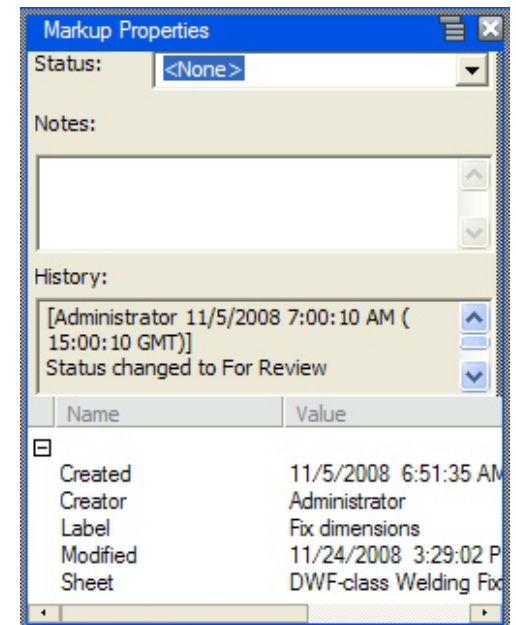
Markup Properties

Status: <None>

Notes:

History:

[Administrator 11/5/2008 7:00:10 AM ( 15:00:10 GMT)]
Status changed to For Review

| Name | Value |
|---|---|
| Created | 11/5/2008 6:51:35 AM |
| Creator | Administrator |
| Label | Fix dimensions |
| Modified | 11/24/2008 3:29:02 P |
| Sheet | DWF-class Welding Fix |